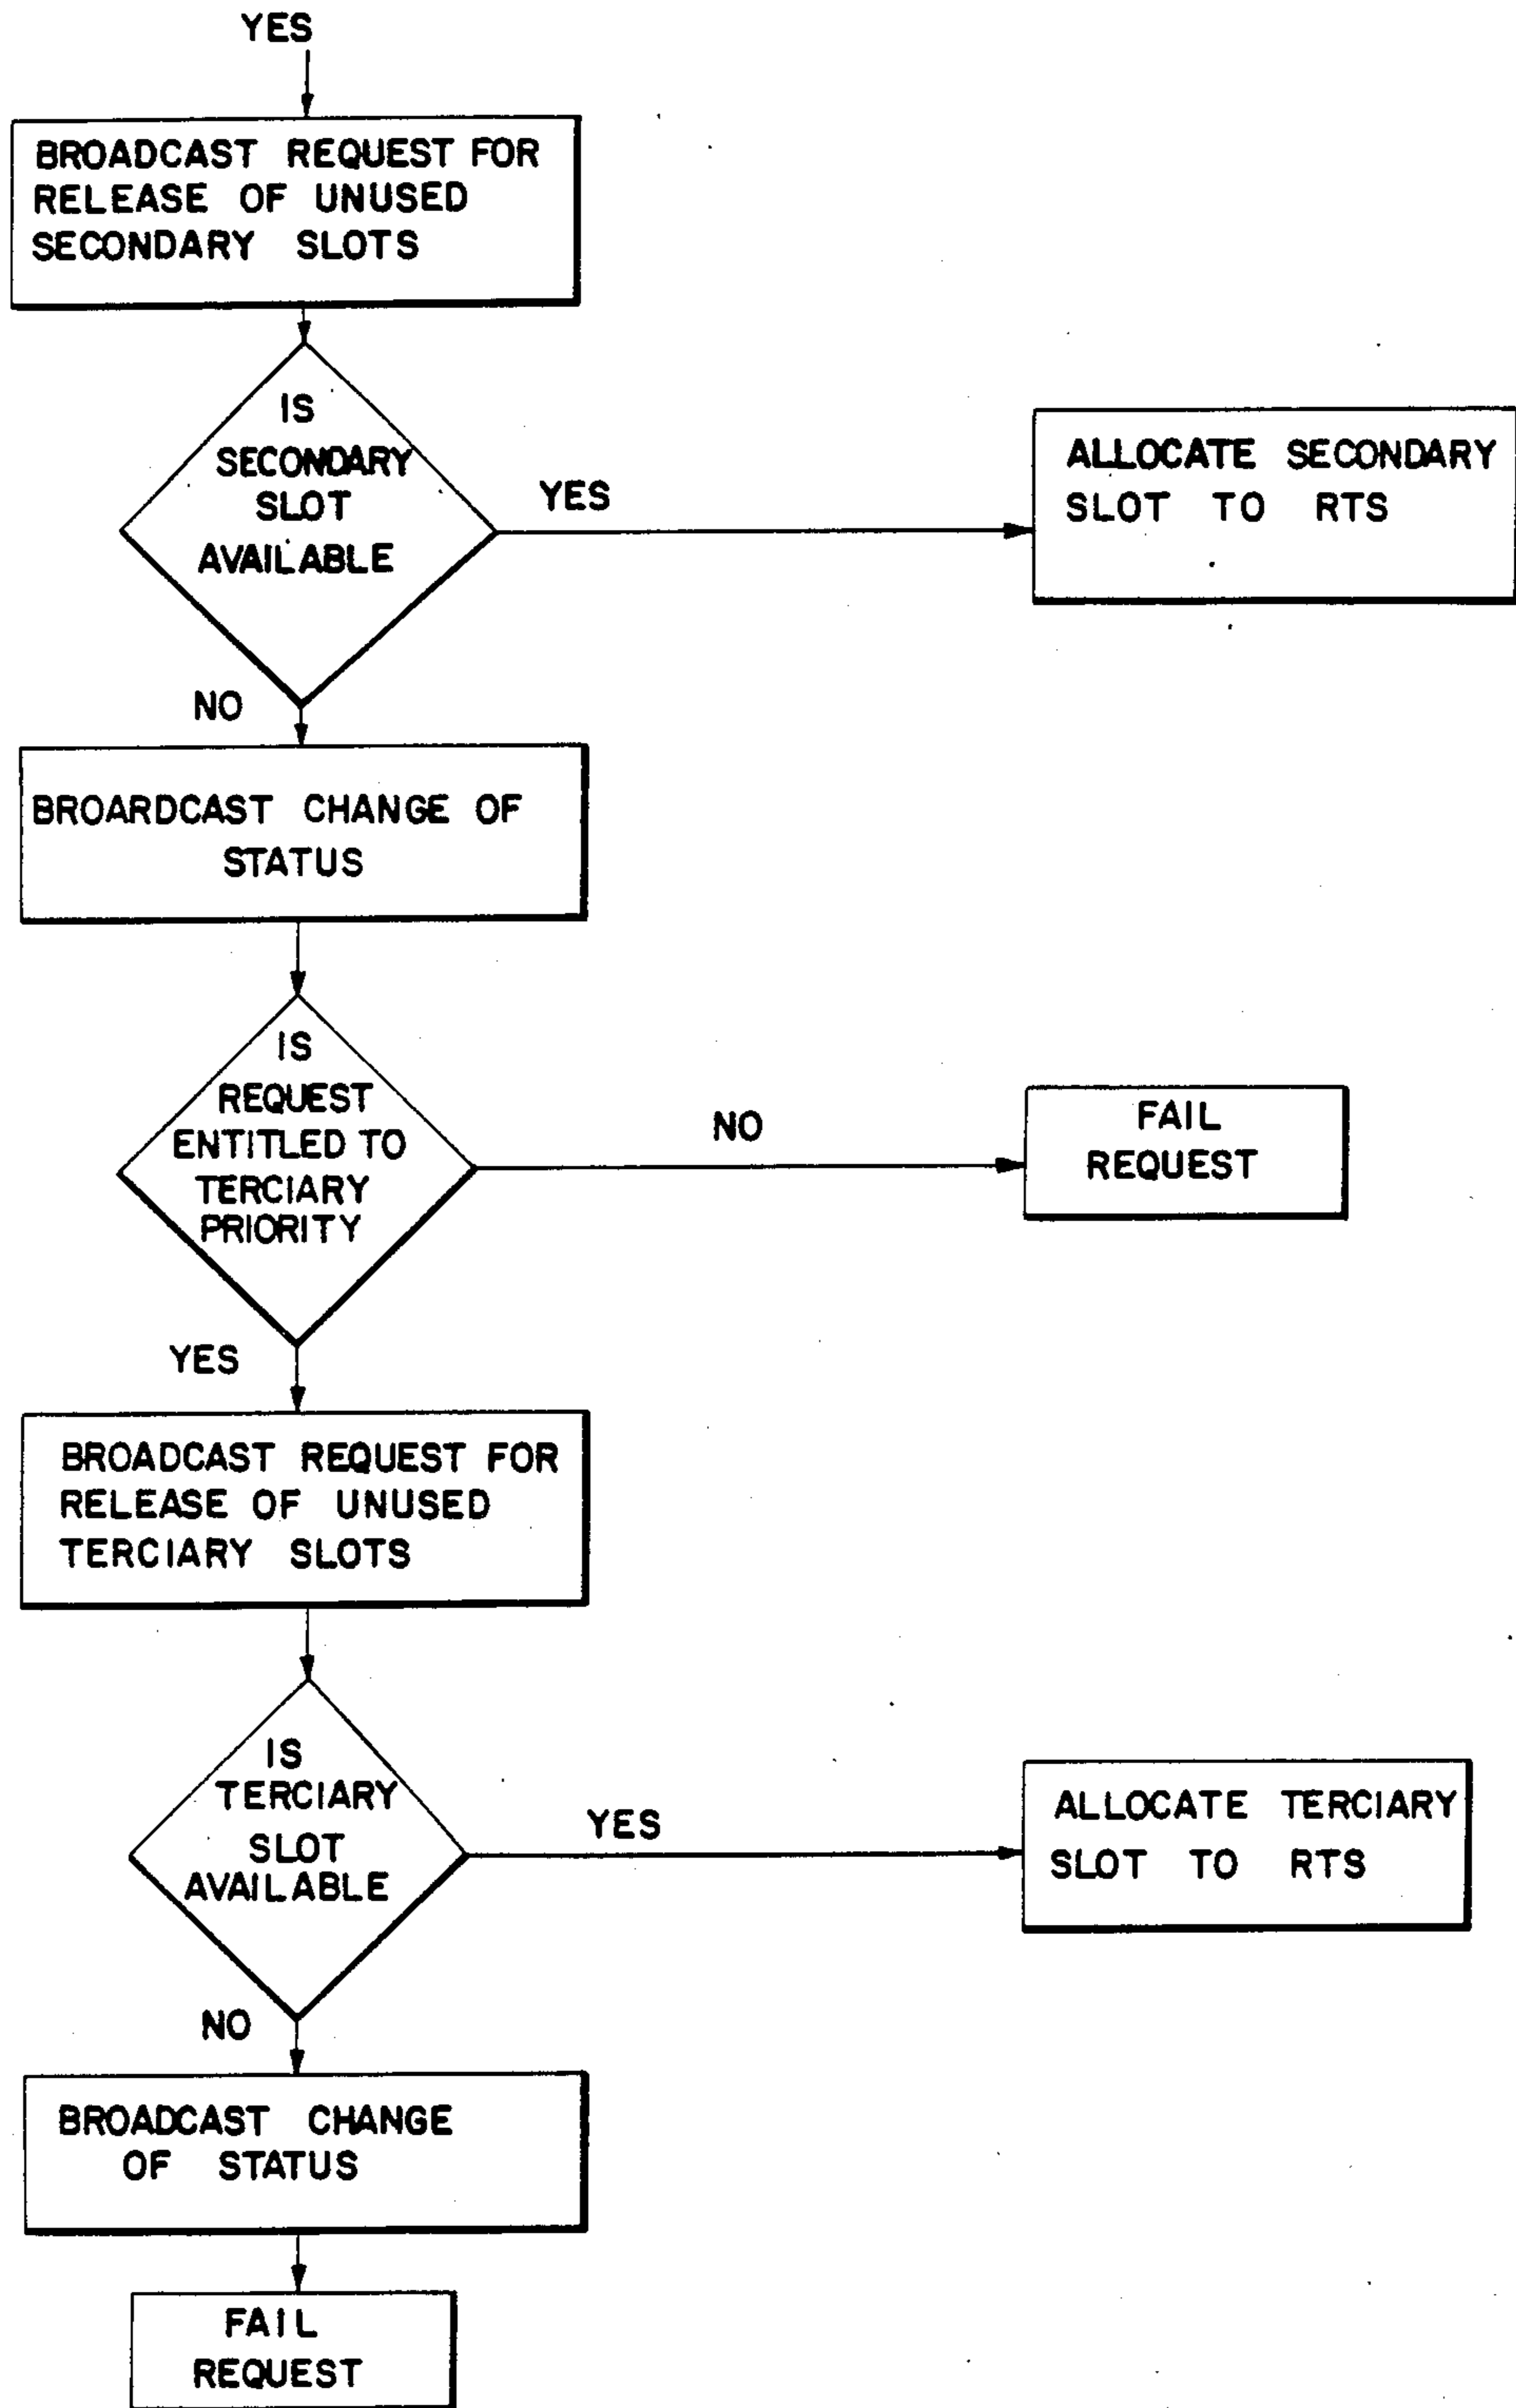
YES

BROADCAST REQUEST FOR RELEASE OF UNUSED SECONDARY SLOTS

IS SECONDARY SLOT AVAILABLE

YES

ALLOCATE SECONDARY SLOT TO RTS

NO

BROADCAST CHANGE OF STATUS

IS REQUEST ENTITLED TO TERCIARY PRIORITY

NO

FAIL REQUEST

YES

BROADCAST REQUEST FOR RELEASE OF UNUSED TERCIARY SLOTS

IS TERCIARY SLOT AVAILABLE

YES

ALLOCATE TERCIARY SLOT TO RTS

NO

BROADCAST CHANGE OF STATUS

FAIL REQUEST